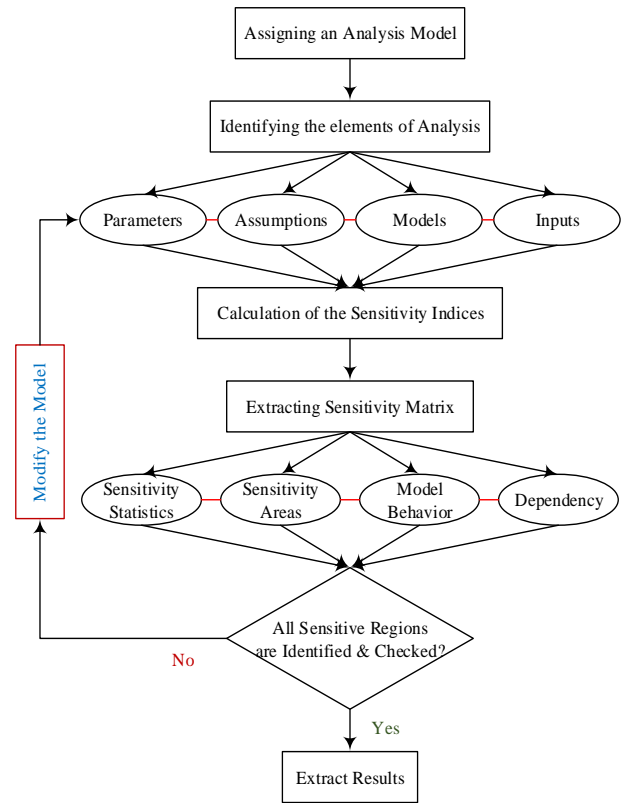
Assigning an Analysis Model

Identifying the elements of Analysis

Parameters

Assumptions

Models

Inputs

Calculation of the Sensitivity Indices

Extracting Sensitivity Matrix

Sensitivity Statistics

Sensitivity Areas

Model Behavior

Dependency

All Sensitive Regions are Identified & Checked?

No

Yes

Extract Results

Modify the Model